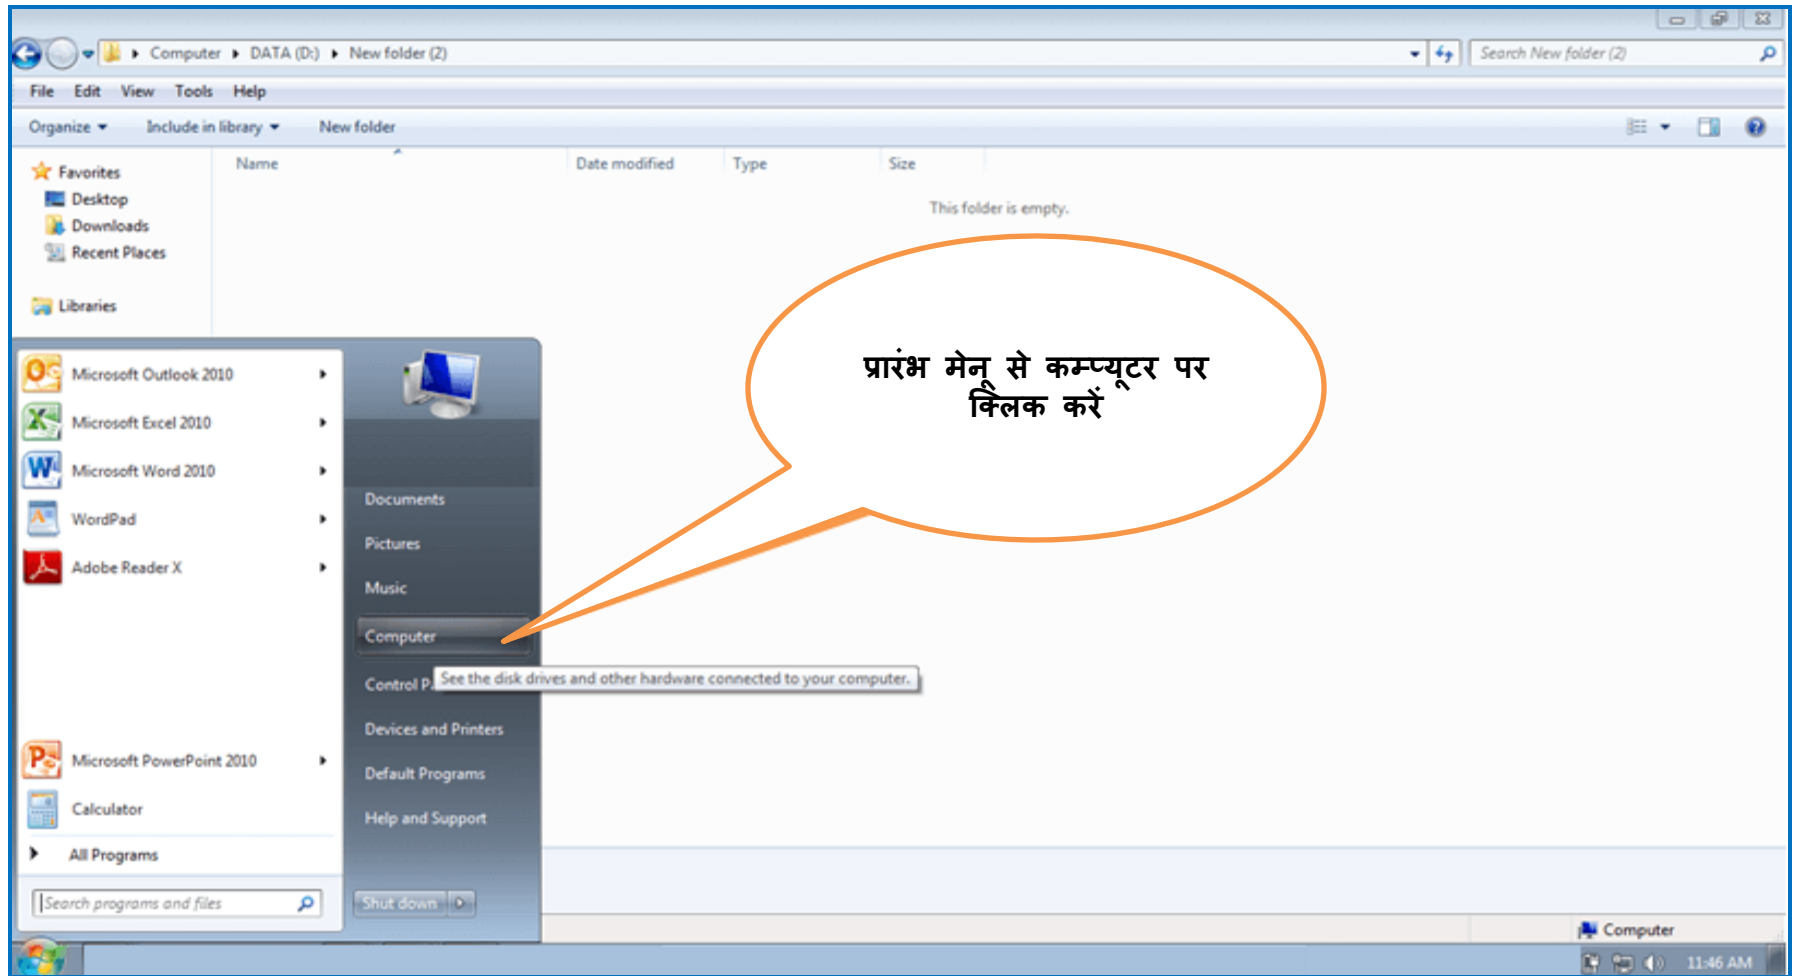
Computer ▸ DATA (D:) ▸ New folder (2)

Search New folder (2)

File Edit View Tools Help

Organize ▾ Include in library ▾ New folder

Favorites
Desktop
Downloads
Recent Places

Libraries

| Name | Date modified | Type | Size |
|---|---|---|---|

This folder is empty.

Microsoft Outlook 2010
Microsoft Excel 2010
Microsoft Word 2010
WordPad
Adobe Reader X
Microsoft PowerPoint 2010
Calculator
All Programs

Search programs and files

Documents
Pictures
Music
Computer
Control P
See the disk drives and other hardware connected to your computer.
Devices and Printers
Default Programs
Help and Support

Shut down

प्रारंभ मेनू से कम्प्यूटर पर क्लिक करें

Computer

11:46 AM